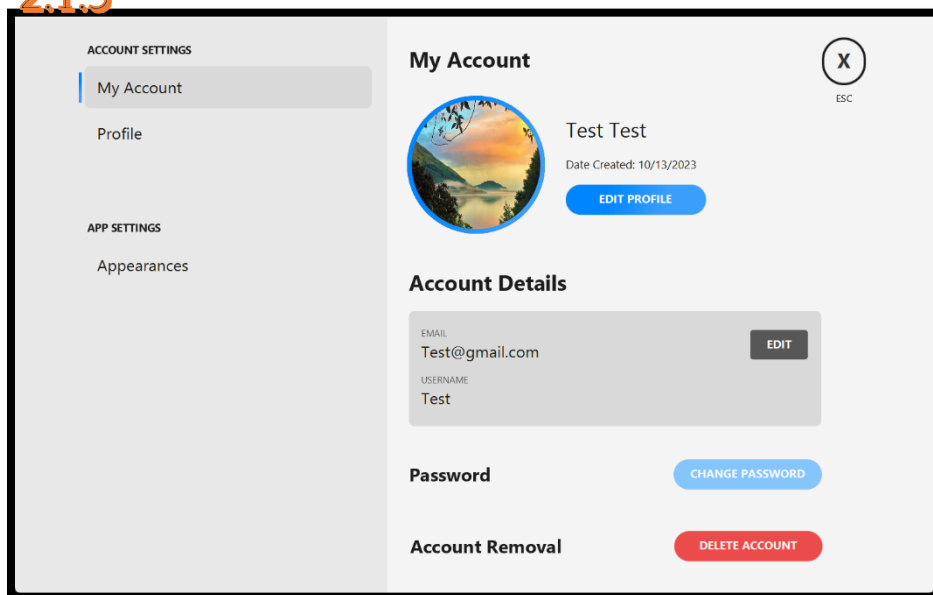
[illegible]

ACCOUNT SETTINGS

My Account

Profile

APP SETTINGS

Appearances

My Account

X

ESC

Test Test

Date Created: 10/13/2023

EDIT PROFILE

Account Details

EMAIL

Test@gmail.com

EDIT

USERNAME

Test

Password

CHANGE PASSWORD

Account Removal

DELETE ACCOUNT